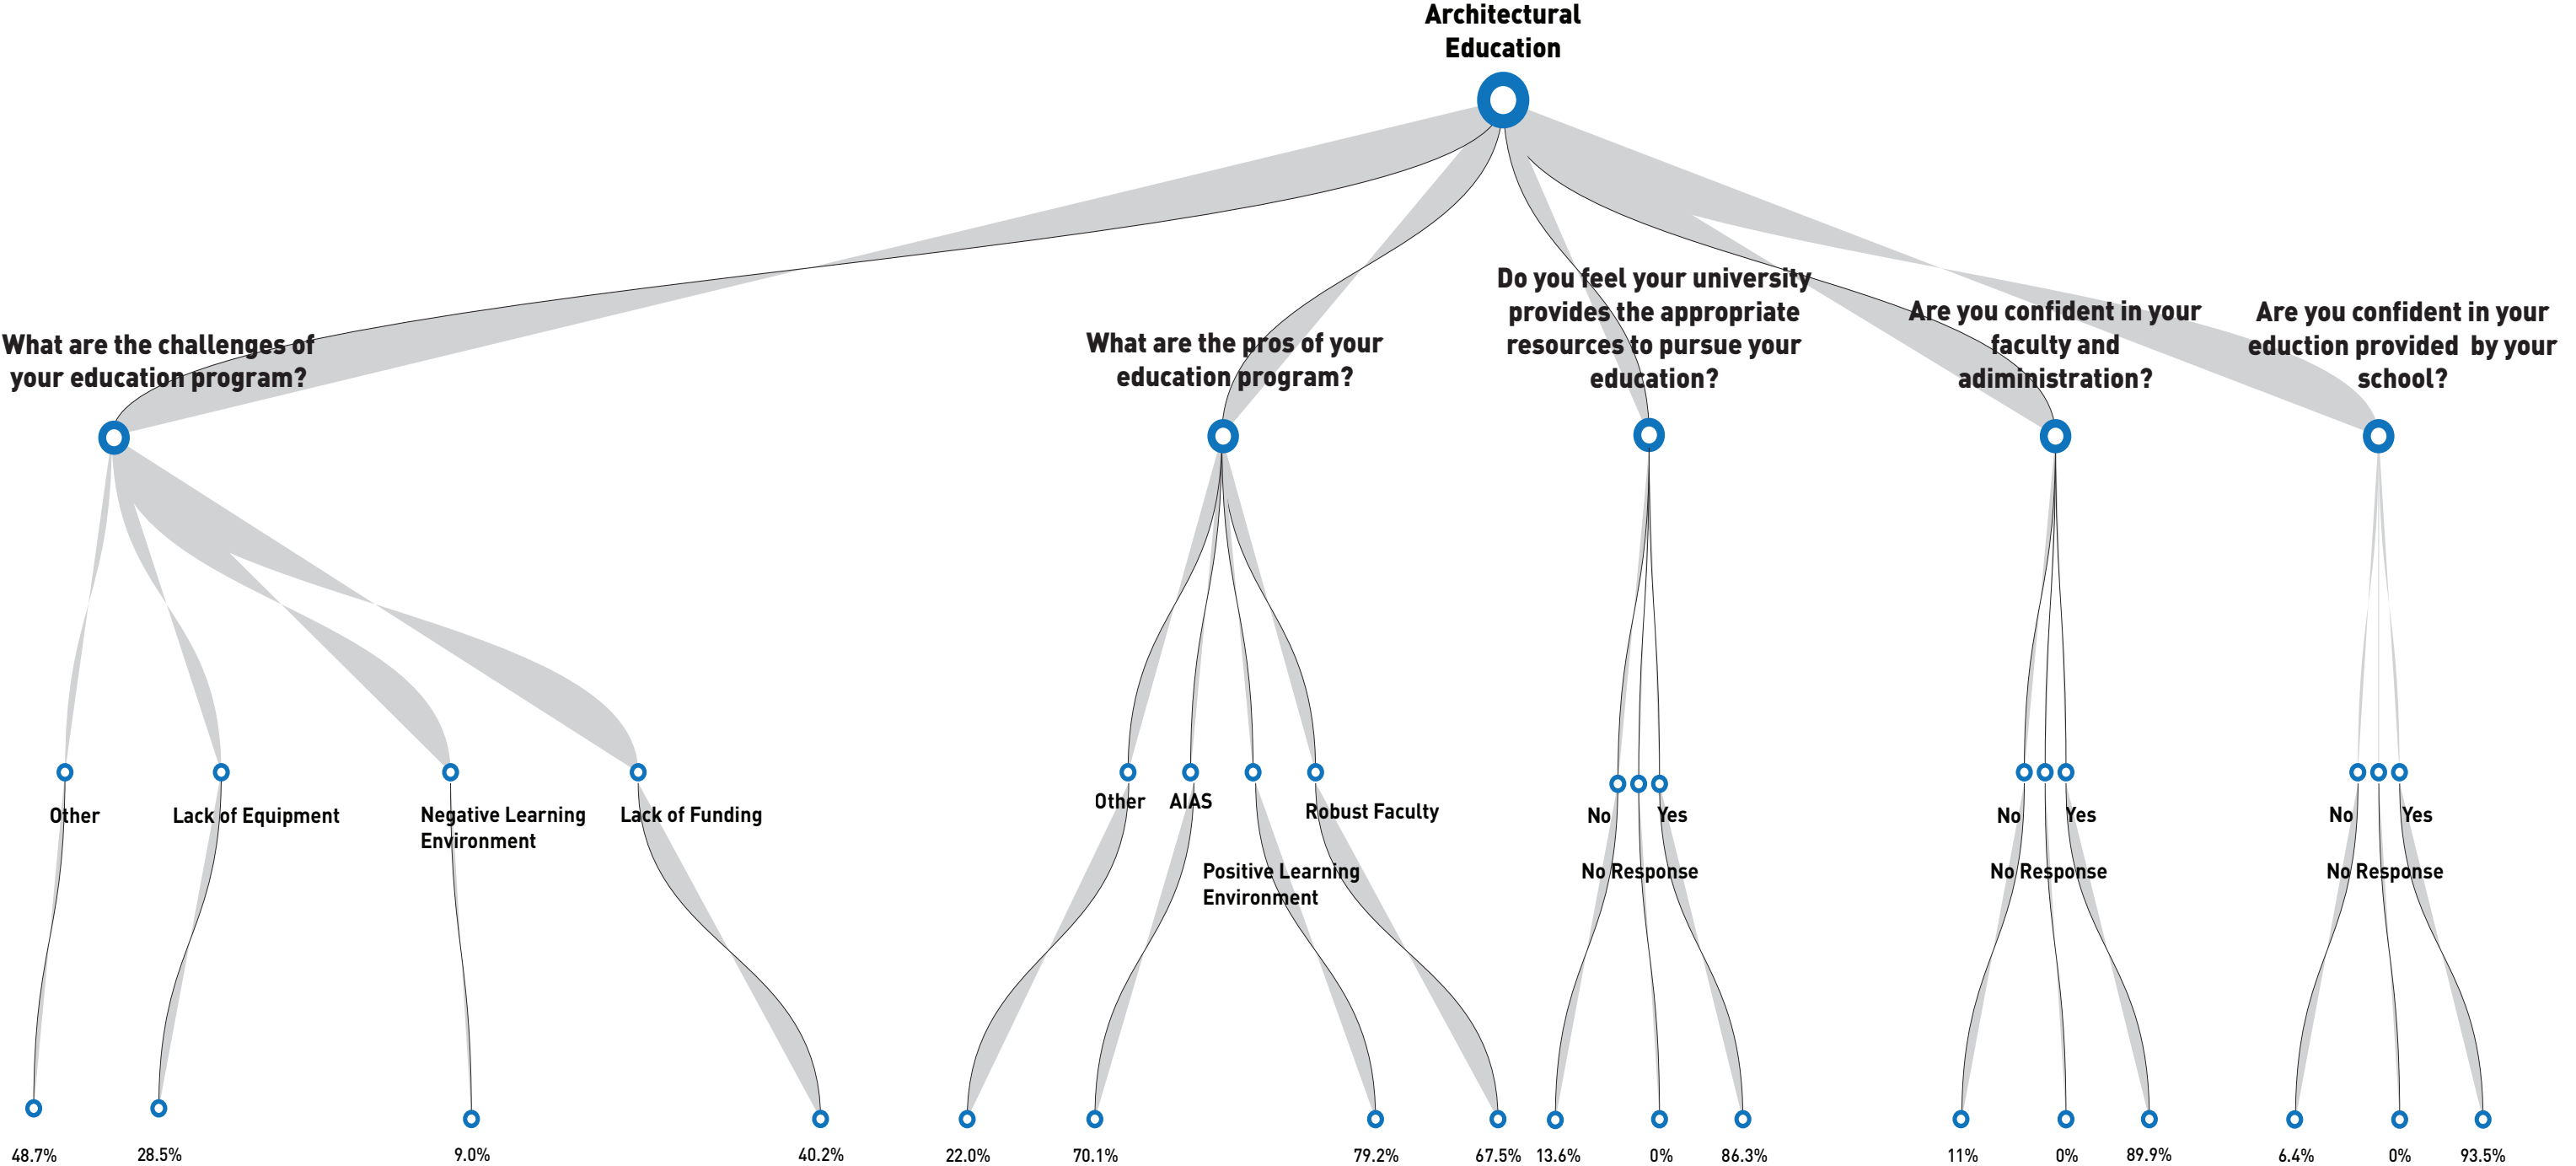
Architectural Education

What are the challenges of your education program?

What are the pros of your education program?

Do you feel your university provides the appropriate resources to pursue your education?

Are you confident in your faculty and adiministration?

Are you confident in your eduction provided by your school?

Other

Lack of Equipment

Negative Learning Environment

Lack of Funding

Other

AIAS

Robust Faculty

Positive Learning Environment

No

Yes

No Response

No

Yes

No Response

No

Yes

No Response

48.7%

28.5%

9.0%

40.2%

22.0%

70.1%

79.2%

67.5%

13.6%

0%

86.3%

11%

0%

89.9%

6.4%

0%

93.5%